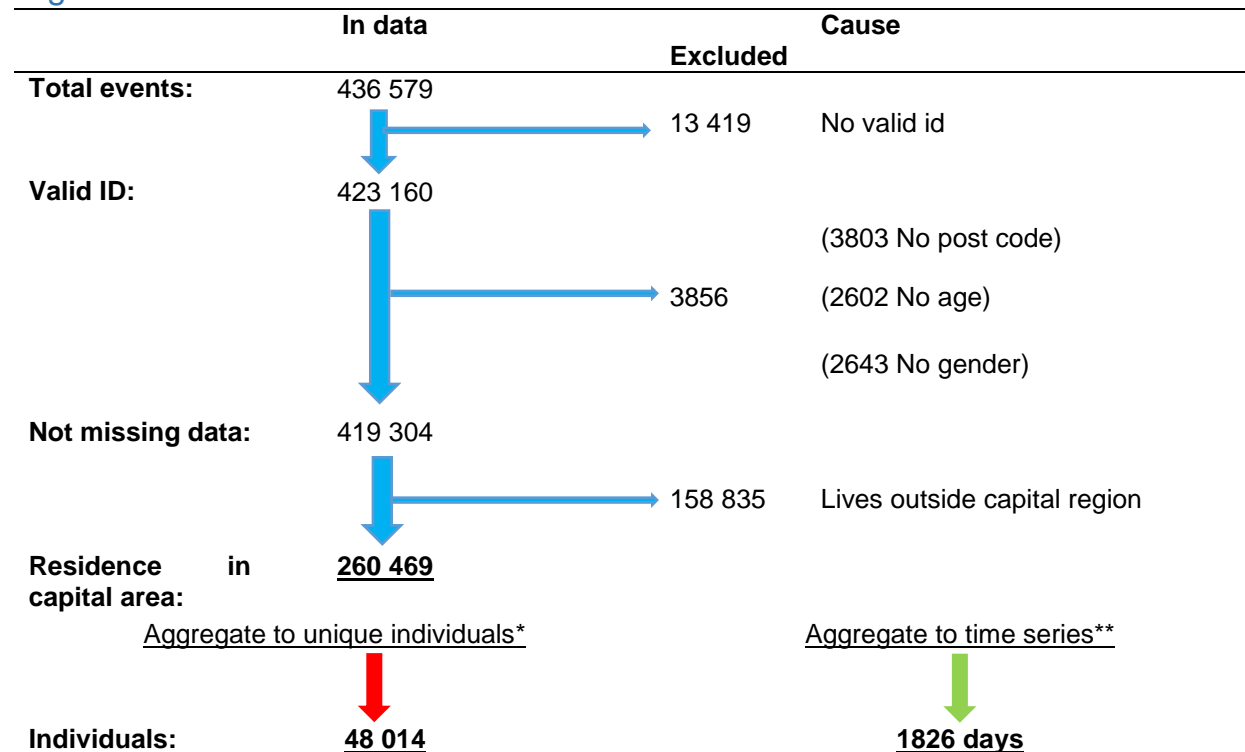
In data

Excluded

Cause

Total events: 436 579

13 419 No valid id

Valid ID: 423 160

(3803 No post code)

3856 (2602 No age)

(2643 No gender)

Not missing data: 419 304

158 835 Lives outside capital region

Residence in capital area: 260 469

Aggregate to unique individuals*

Aggregate to time series**

Individuals: 48 014

1826 days